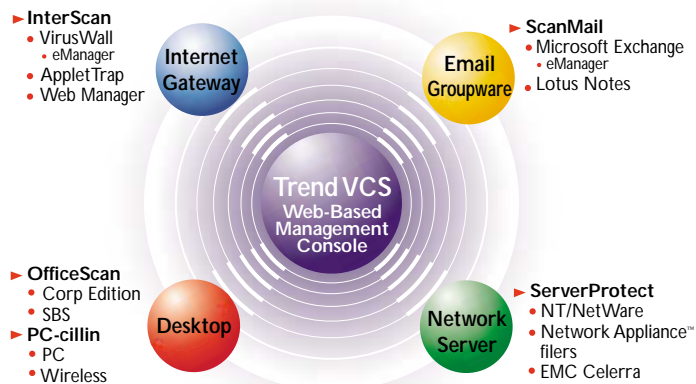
InterScan
VirusWall
eManager
AppletTrap
Web Manager

Internet Gateway

ScanMail
Microsoft Exchange
eManager
Lotus Notes

Email Groupware

Trend VCS
Web-Based Management Console

OfficeScan
Corp Edition
SBS
PC-cillin
PC
Wireless

Desktop

Network Server

ServerProtect
NT/NetWare
Network Appliance™ filers
EMC Celerra